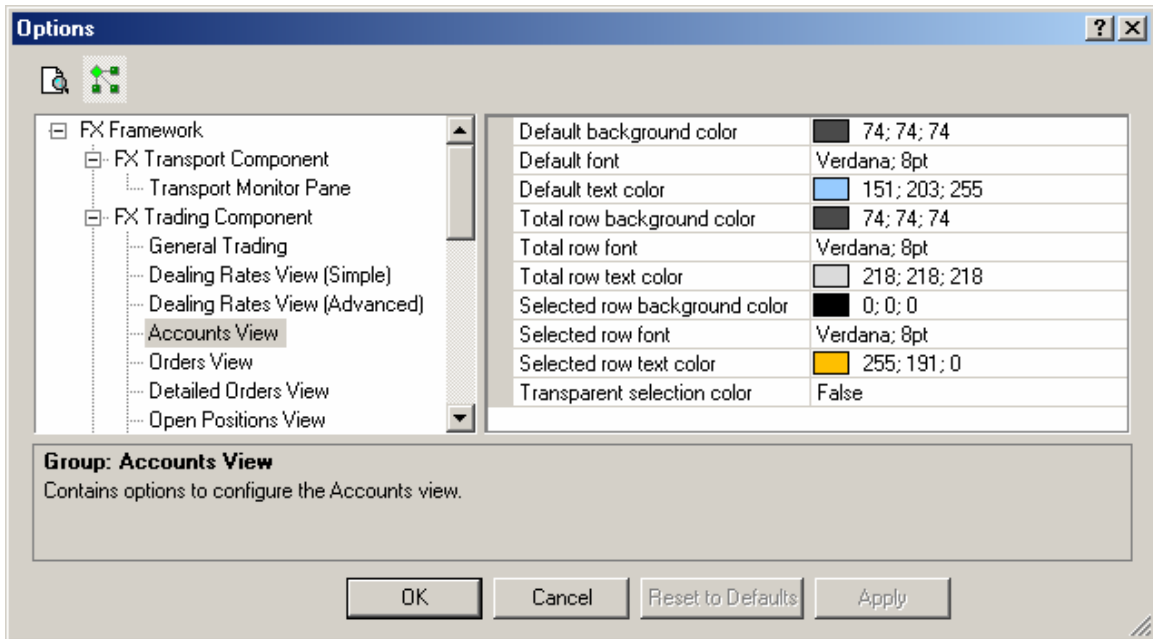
Options

? ×

FX Framework
FX Transport Component
Transport Monitor Pane
FX Trading Component
General Trading
Dealing Rates View (Simple)
Dealing Rates View (Advanced)
Accounts View
Orders View
Detailed Orders View
Open Positions View

| | |
|---|---|
| Default background color | 74; 74; 74 |
| Default font | Verdana; 8pt |
| Default text color | 151; 203; 255 |
| Total row background color | 74; 74; 74 |
| Total row font | Verdana; 8pt |
| Total row text color | 218; 218; 218 |
| Selected row background color | 0; 0; 0 |
| Selected row font | Verdana; 8pt |
| Selected row text color | 255; 191; 0 |
| Transparent selection color | False |

**Group: Accounts View**
Contains options to configure the Accounts view.

OK Cancel Reset to Defaults Apply